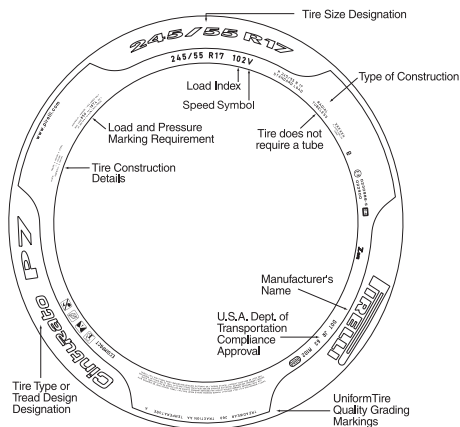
Tire Size Designation

245/55 R17

245/55 R17 102V

Load Index

Speed Symbol

Type of Construction

Tire does not require a tube

Load and Pressure Marking Requirement

Tire Construction Details

www.pirelli.com

Manufacturer's Name

PIRELLI

U.S.A. Dept. of Transportation Compliance Approval

Cinturato P7

Tire Type or Tread Design Designation

UniformTire Quality Grading Markings